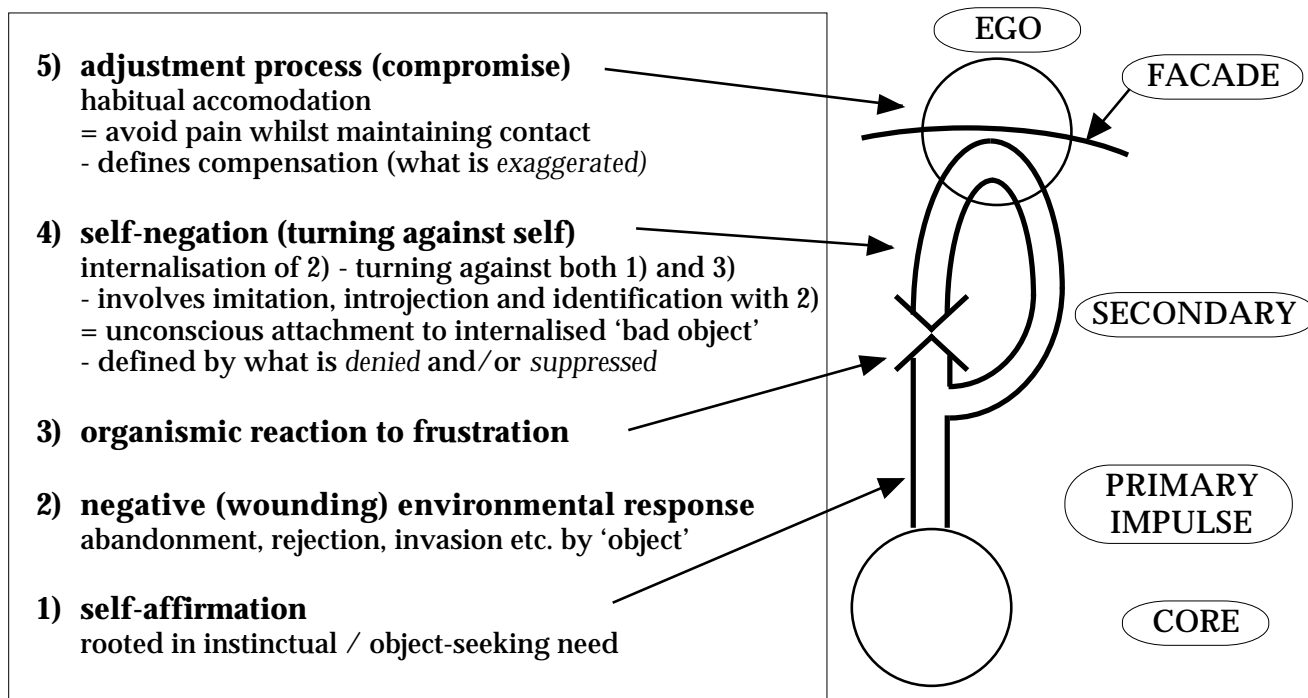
5) adjustment process (compromise)
habitual accomodation
= avoid pain whilst maintaining contact
- defines compensation (what is exaggerated)

4) self-negation (turning against self)
internalisation of 2) - turning against both 1) and 3)
- involves imitation, introjection and identification with 2)
= unconscious attachment to internalised 'bad object'
- defined by what is denied and/or suppressed

3) organismic reaction to frustration

2) negative (wounding) environmental response
abandonment, rejection, invasion etc. by 'object'

1) self-affirmation
rooted in instinctual / object-seeking need

EGO

FACADE

SECONDARY

PRIMARY IMPULSE

CORE